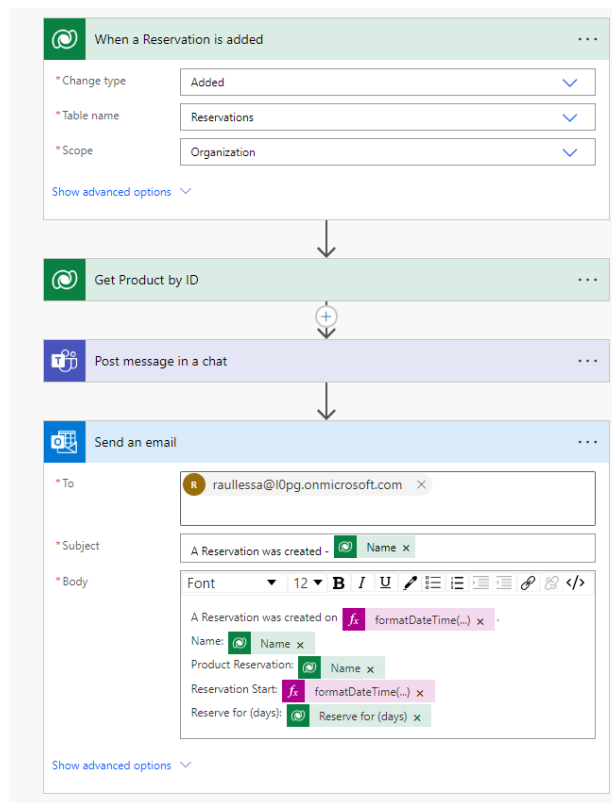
When a Reservation is added ···

*Change type Added
*Table name Reservations
*Scope Organization

Show advanced options

Get Product by ID ···

Post message in a chat ···

Send an email ···

*To raullessa@l0pg.onmicrosoft.com ×

*Subject A Reservation was created - Name ×

*Body Font 12 B I U

A Reservation was created on formatDateTime(...) × .
Name: Name ×
Product Reservation: Name ×
Reservation Start: formatDateTime(...) ×
Reserve for (days): Reserve for (days) ×

Show advanced options